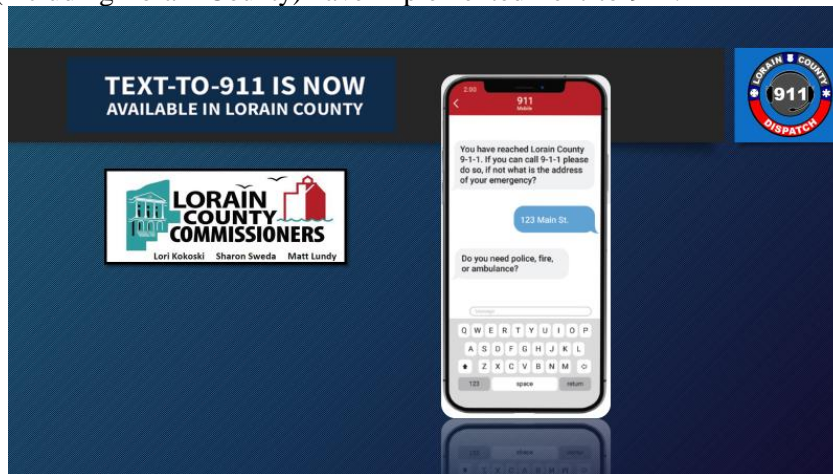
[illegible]

TEXT-TO-911 IS NOW
AVAILABLE IN LORAIN COUNTY

LORAIN COUNTY
911
DISPATCH

LORAIN COUNTY COMMISSIONERS
Lori Kokoski Sharon Sweda Matt Lundy

2:00
911
Mobile

You have reached Lorain County 9-1-1. If you can call 9-1-1 please do so, if not what is the address of your emergency?

123 Main St.

Do you need police, fire, or ambulance?

Message

Q W E R T Y U I O P
A S D F G H J K L
Z X C V B N M
123 space return